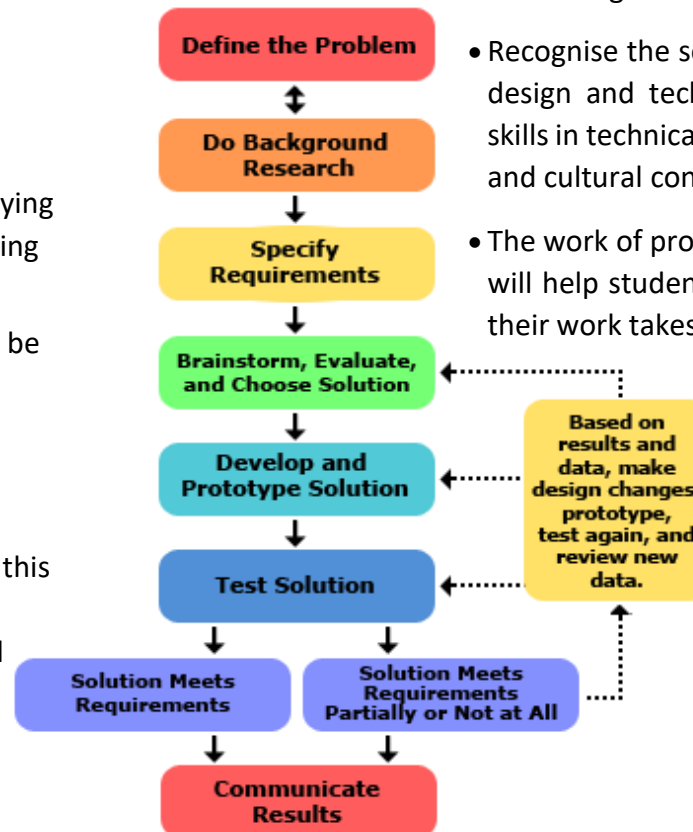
ying
ing

be

this

l

Define the Problem

Do Background Research

Specify Requirements

Brainstorm, Evaluate, and Choose Solution

Develop and Prototype Solution

Test Solution

Solution Meets Requirements

Solution Meets Requirements Partially or Not at All

Communicate Results

Based on results and data, make design changes, prototype, test again, and review new data.

g

• Recognise the se design and tech skills in technica and cultural con

• The work of pro will help studen their work takes